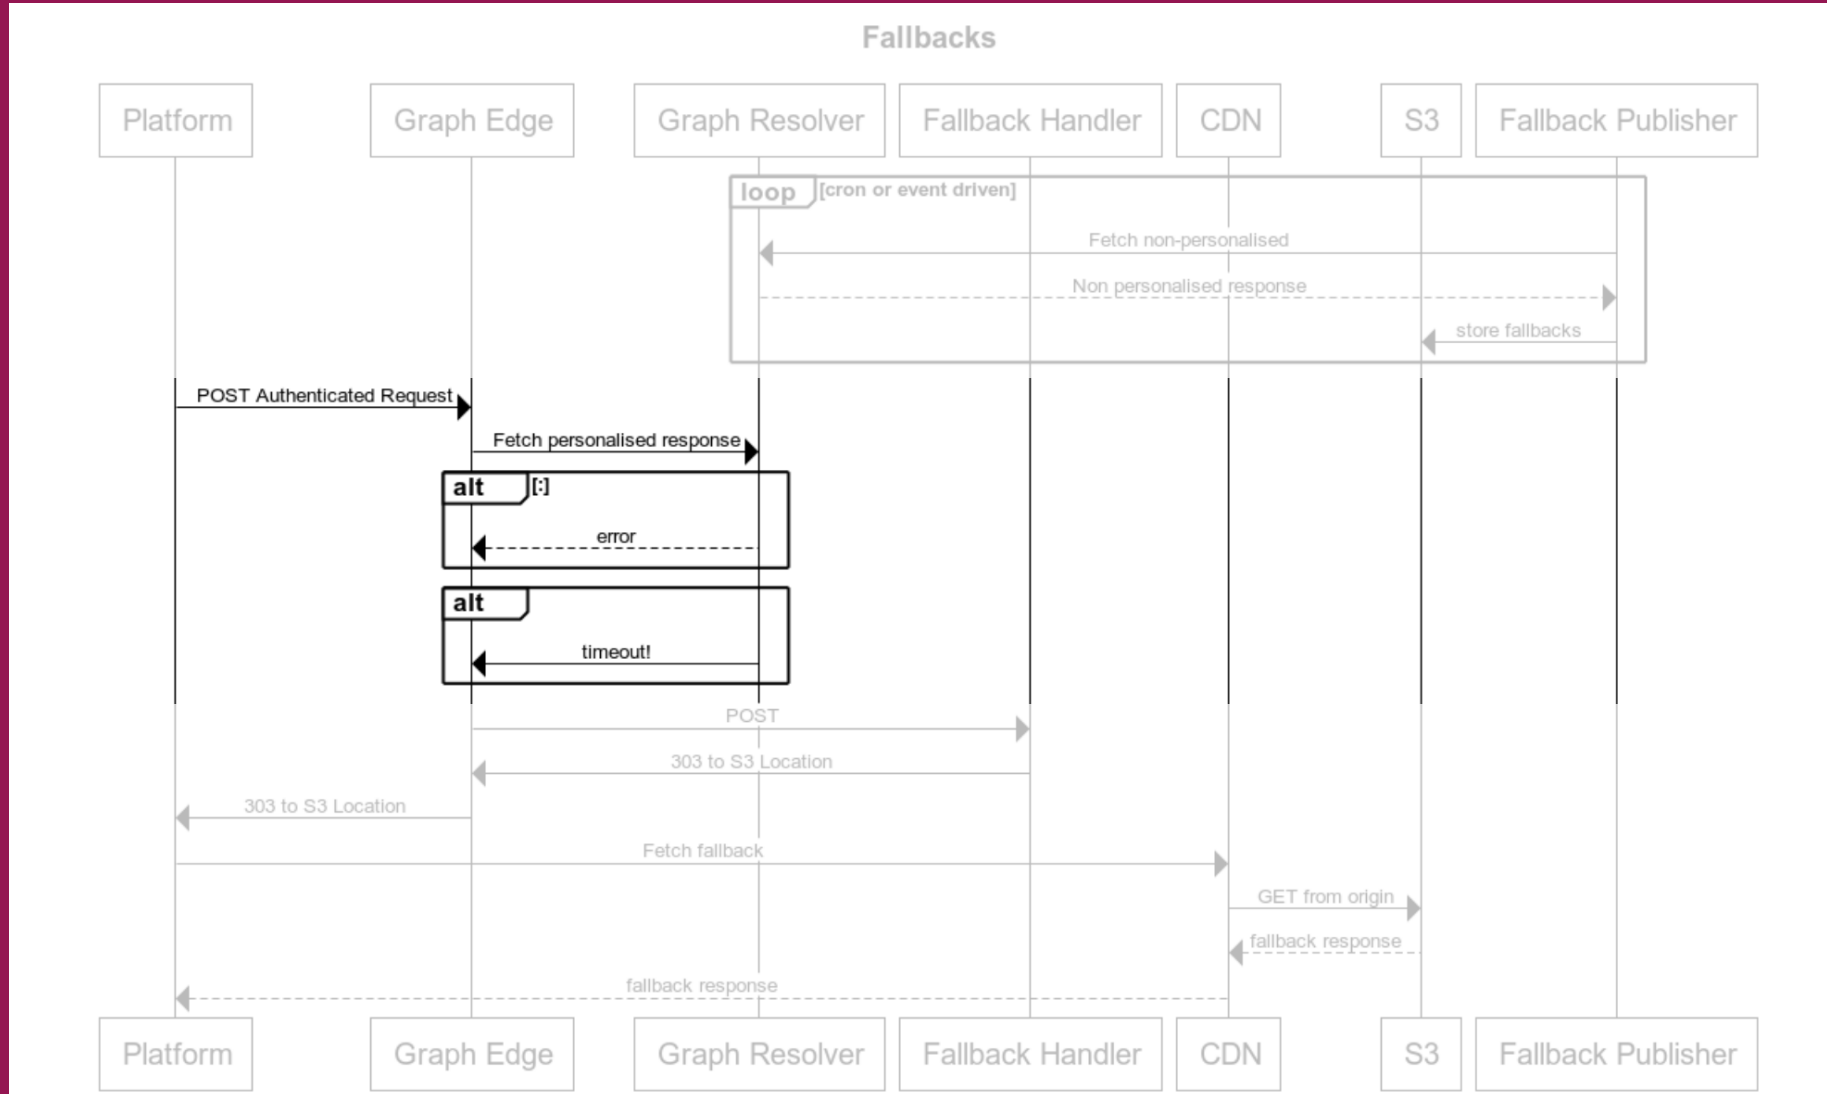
Fallbacks

Platform

Graph Edge

Graph Resolver

Fallback Handler

CDN

S3

Fallback Publisher

loop [cron or event driven]

Fetch non-personalised

Non personalised response

store fallbacks

POST Authenticated Request

Fetch personalised response

alt [:]

error

alt

timeout!

POST

303 to S3 Location

303 to S3 Location

Fetch fallback

GET from origin

fallback response

fallback response

Platform

Graph Edge

Graph Resolver

Fallback Handler

CDN

S3

Fallback Publisher